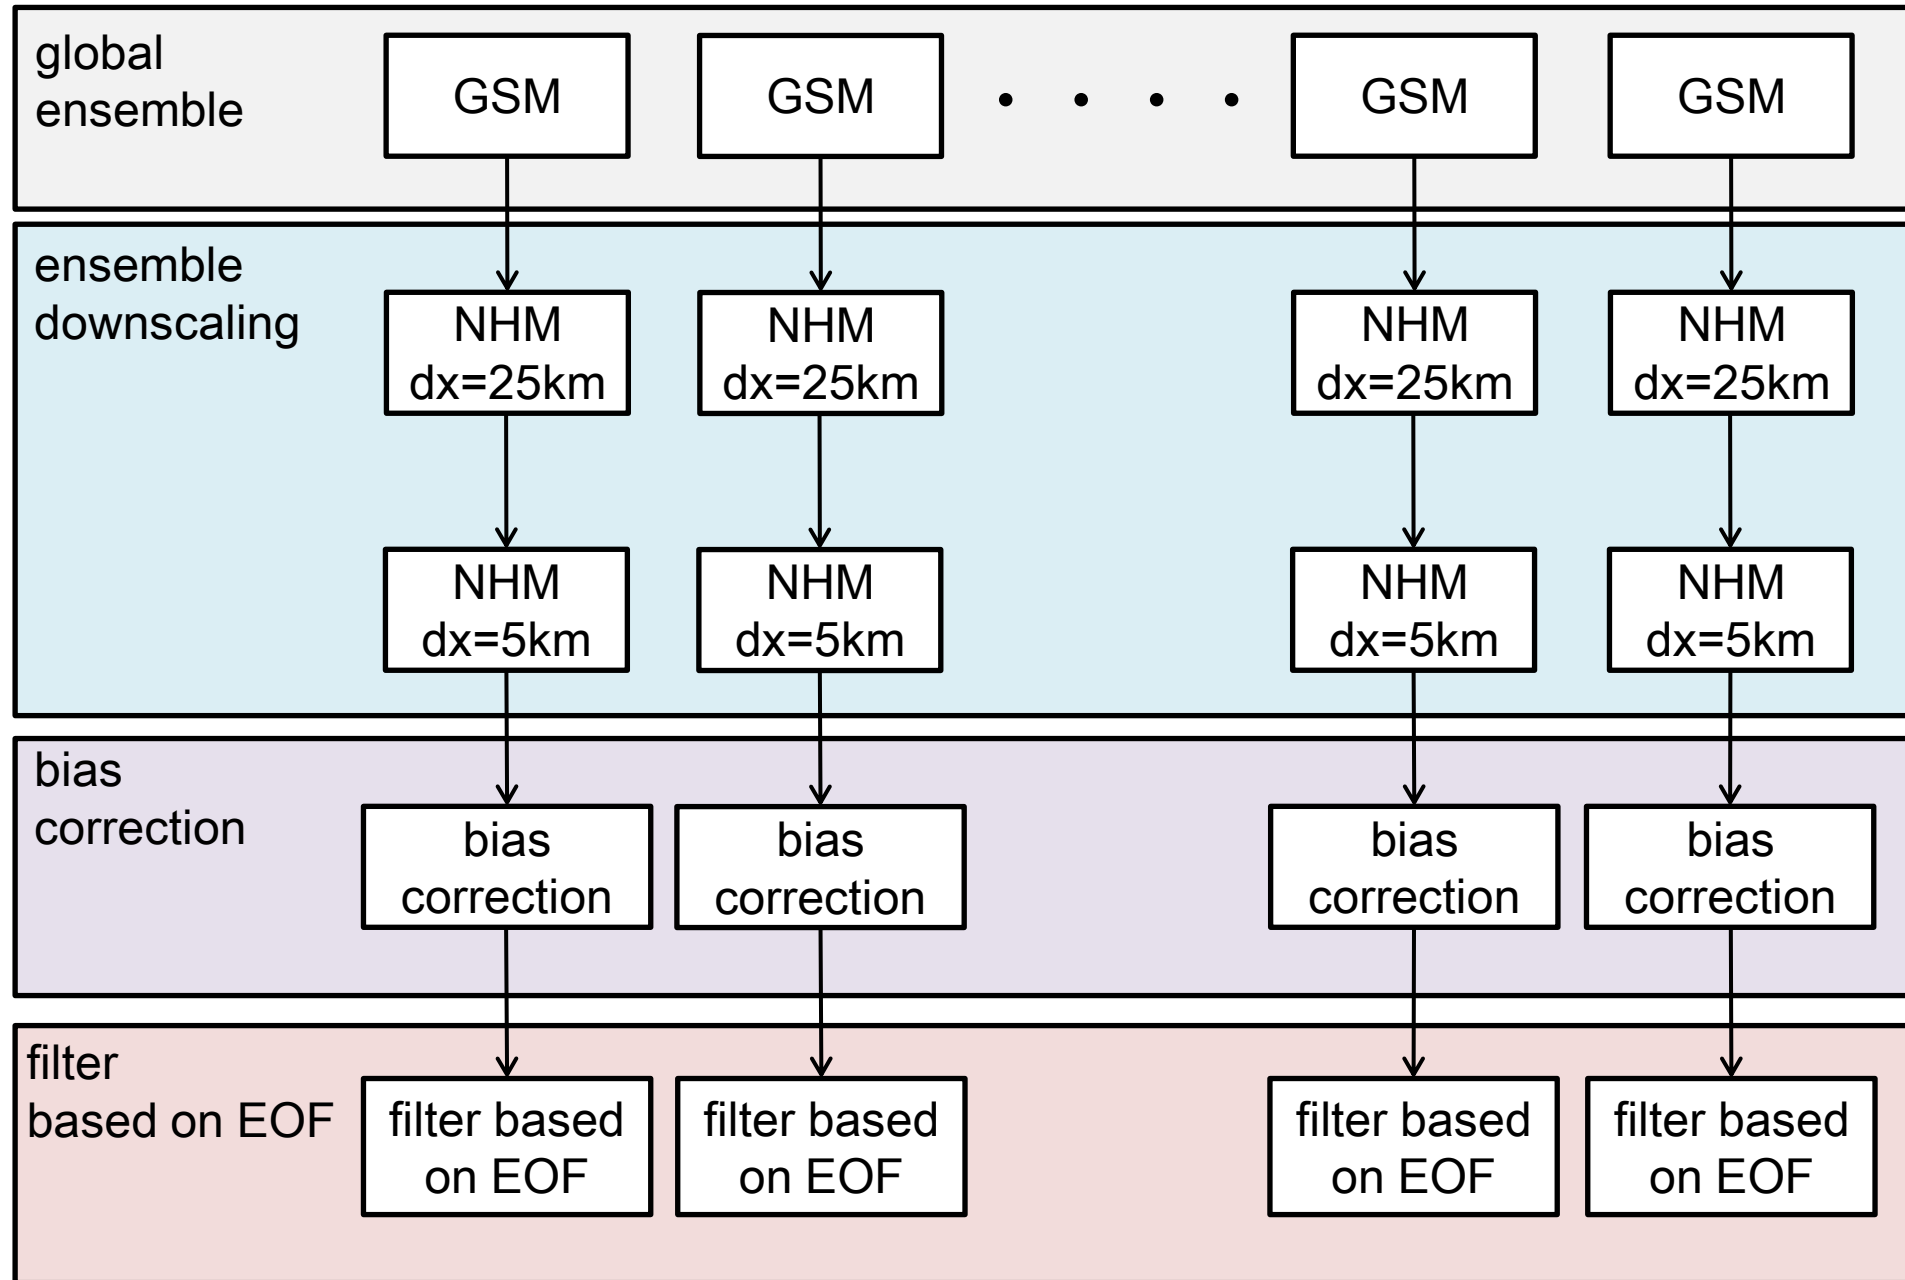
global ensemble

GSM

GSM

. . . .

GSM

GSM

ensemble downscaling

NHM dx=25km

NHM dx=25km

NHM dx=25km

NHM dx=25km

NHM dx=5km

NHM dx=5km

NHM dx=5km

NHM dx=5km

bias correction

bias correction

bias correction

bias correction

bias correction

filter based on EOF

filter based on EOF

filter based on EOF

filter based on EOF

filter based on EOF